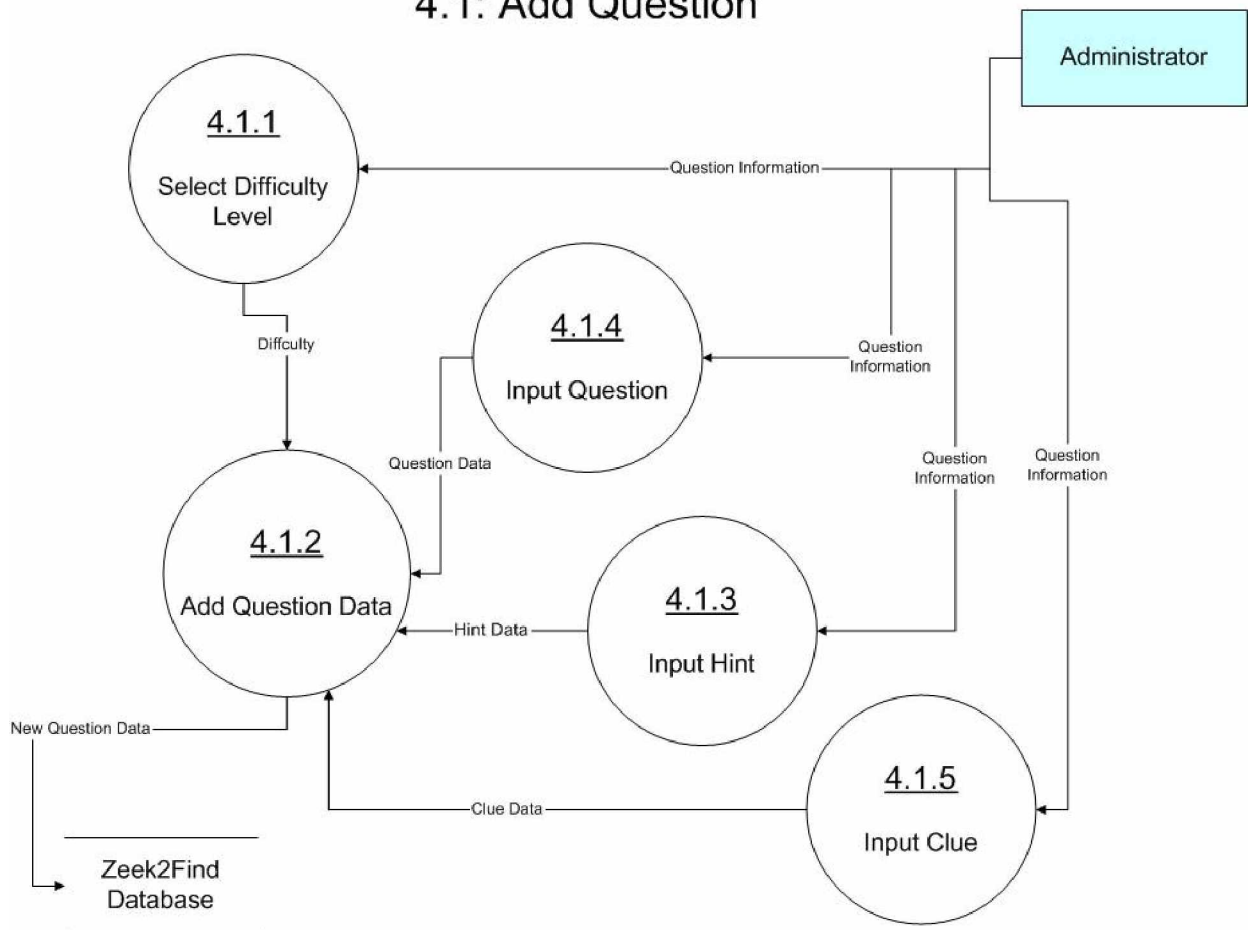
4.1: Add Question

Administrator

4.1.1

Select Difficulty Level

Question Information

Diffculty

4.1.4

Input Question

Question Information

Question Data

Question Information

Question Information

4.1.2

Add Question Data

Hint Data

4.1.3

Input Hint

New Question Data

4.1.5

Clue Data

Input Clue

Zeek2Find Database